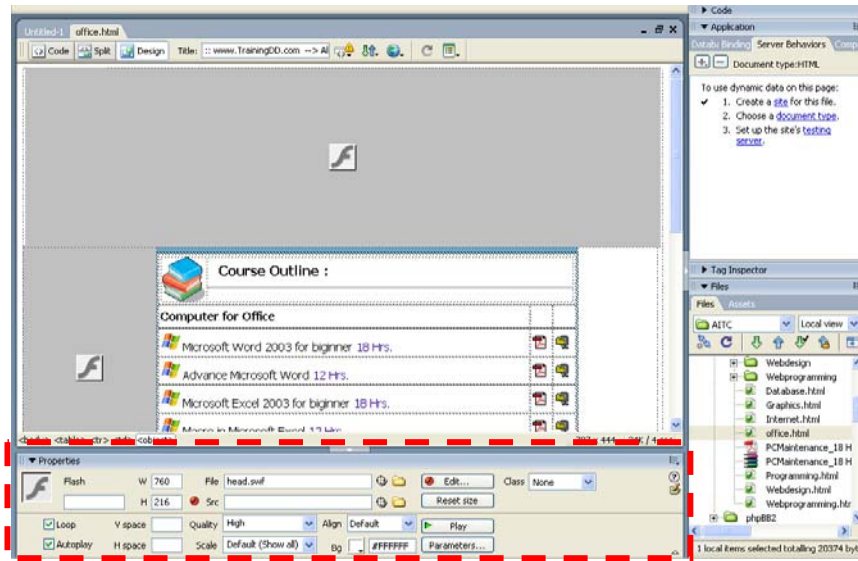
Untitled-1 office.html

Code Split Design Title: :: www.TrainingDD.com --> Al

Course Outline :

Computer for Office

Microsoft Word 2003 for biginner 18 Hrs.

Advance Microsoft Word 12 Hrs.

Microsoft Excel 2003 for biginner 18 Hrs.

Macro in Microsoft Excel 12 Hrs.

<body> <table> <tr> <td> <object>

Properties

Flash W 760 File head.swf Edit... Class None

H 216 Src Reset size

Loop V space Quality High Align Default Play

Autoplay H space Scale Default (Show all) Bg #FFFFFF Parameters...

Code

Application

Databa Binding Server Behaviors Comp

Document type:HTML

To use dynamic data on this page:

1. Create a site for this file.

2. Choose a document type.

3. Set up the site's testing server.

Tag Inspector

Files

Files Assets

AITC Local view

Webdesign

Webprogramming

Database.html

Graphics.html

Internet.html

office.html

PCMaintenance_18 H

PCMaintenance_18 H

Programming.html

Webdesign.html

Webprogramming.htr

phpBB2

1 local items selected totalling 20374 byt